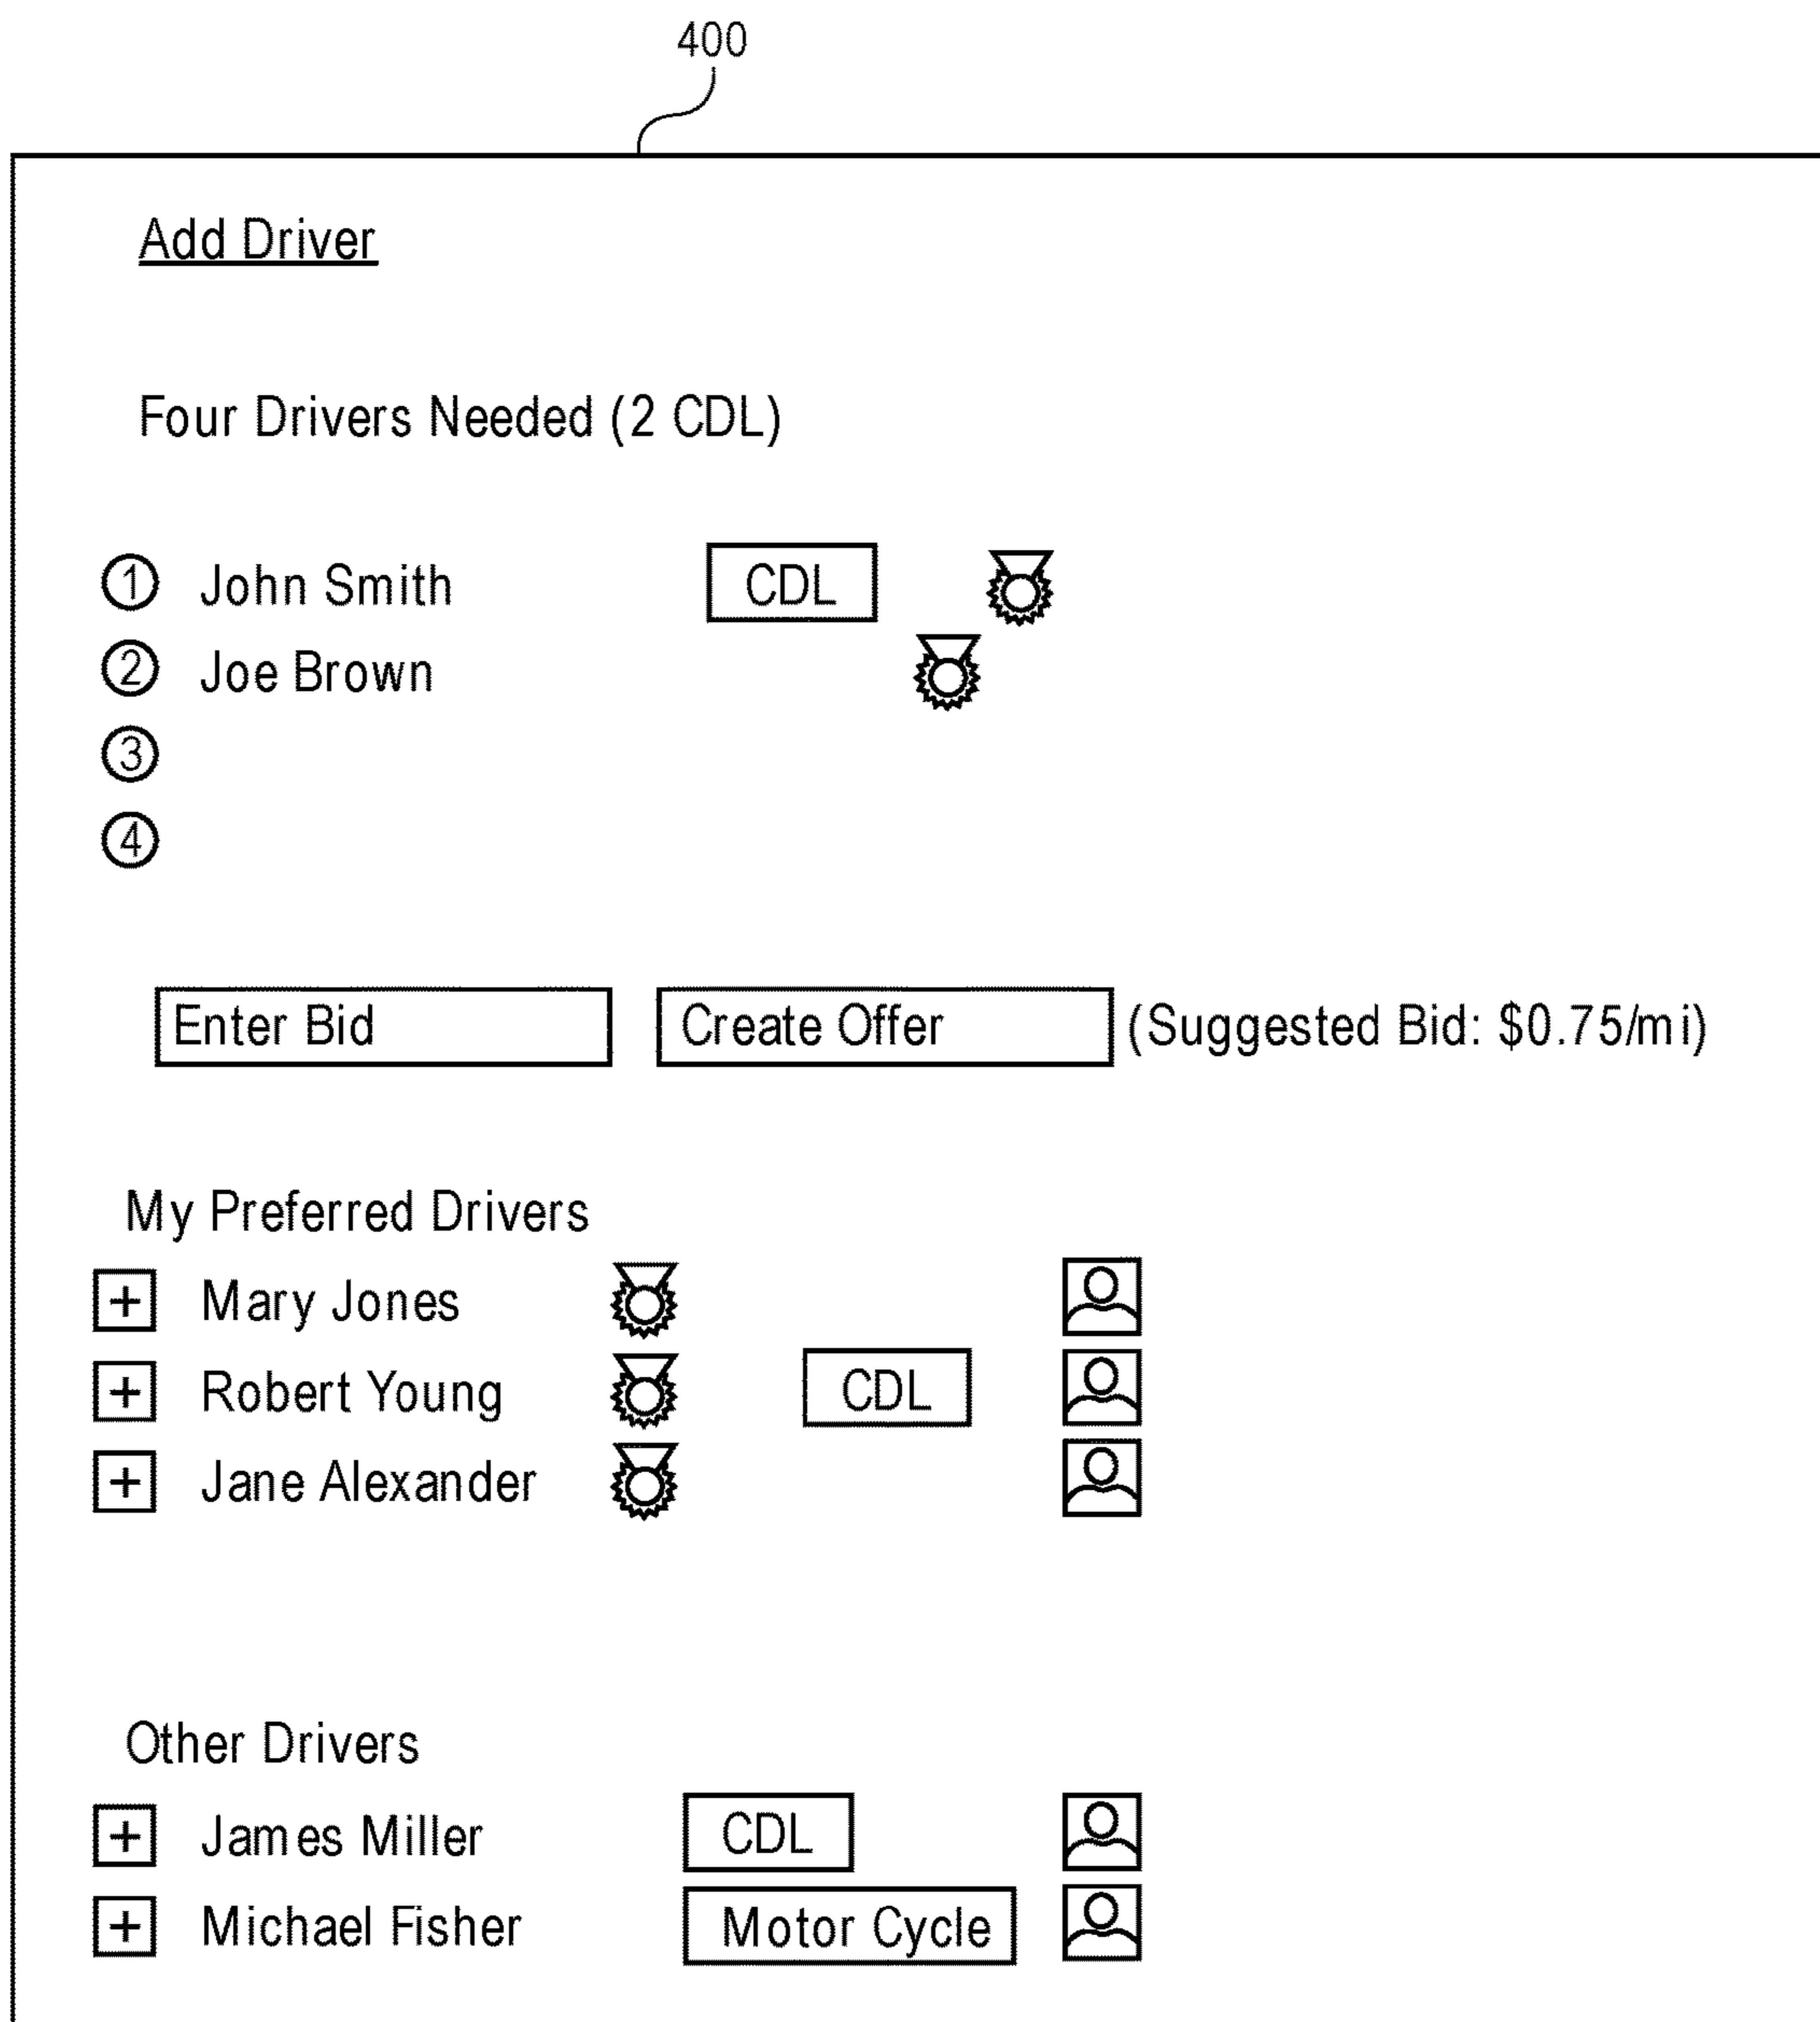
400

Add Driver

Four Drivers Needed (2 CDL)

① John Smith CDL
② Joe Brown
③
④

Enter Bid

Create Offer

(Suggested Bid: $0.75/mi)

My Preferred Drivers

+ Mary Jones
+ Robert Young CDL
+ Jane Alexander

Other Drivers

+ James Miller CDL
+ Michael Fisher Motor Cycle